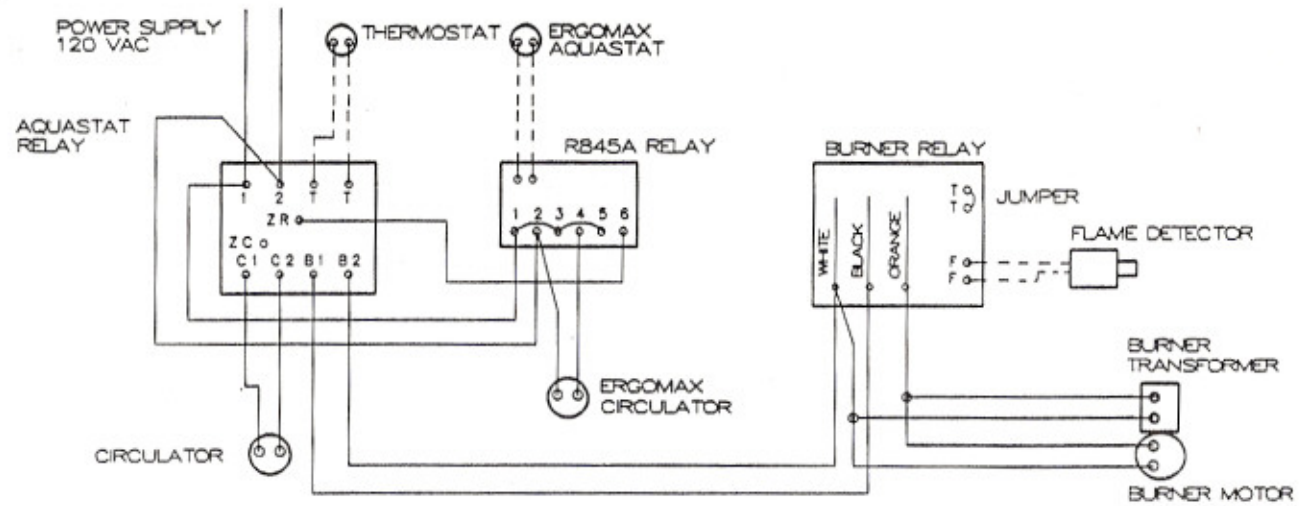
POWER SUPPLY
120 VAC

THERMOSTAT

ERGOMAX
AQUASTAT

AQUASTAT
RELAY

1 2 T T

ZR

ZC

C1 C2 B1 B2

R845A RELAY

1 2 3 4 5 6

BURNER RELAY

WHITE BLACK ORANGE

T
T

JUMPER

F
F

FLAME DETECTOR

ERGOMAX
CIRCULATOR

CIRCULATOR

BURNER
TRANSFORMER

BURNER MOTOR